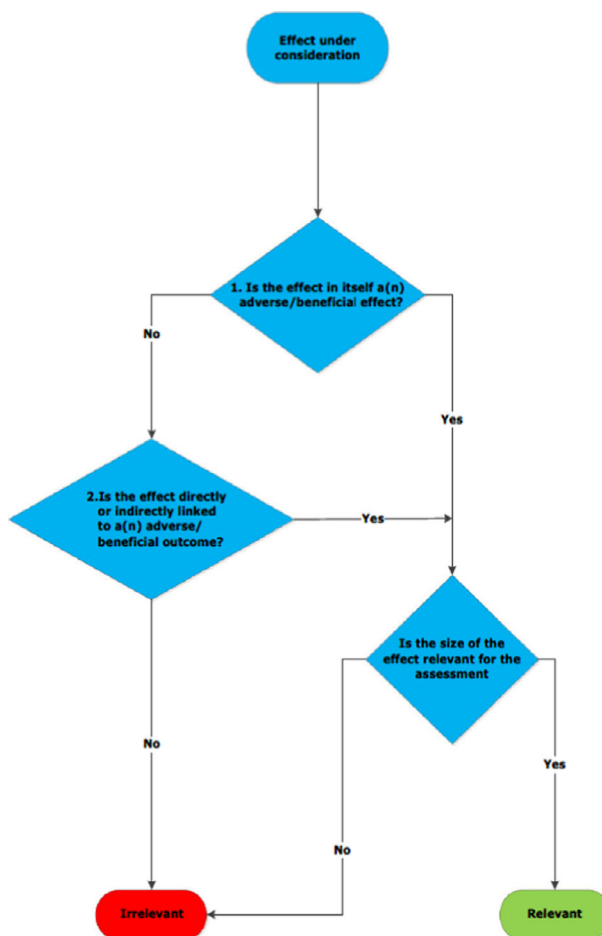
Effect under consideration

1. Is the effect in itself a(n) adverse/beneficial effect?

No

Yes

2.Is the effect directly or indirectly linked to a(n) adverse/ beneficial outcome?

Yes

Is the size of the effect relevant for the assessment

No

Yes

No

Irrelevant

Relevant